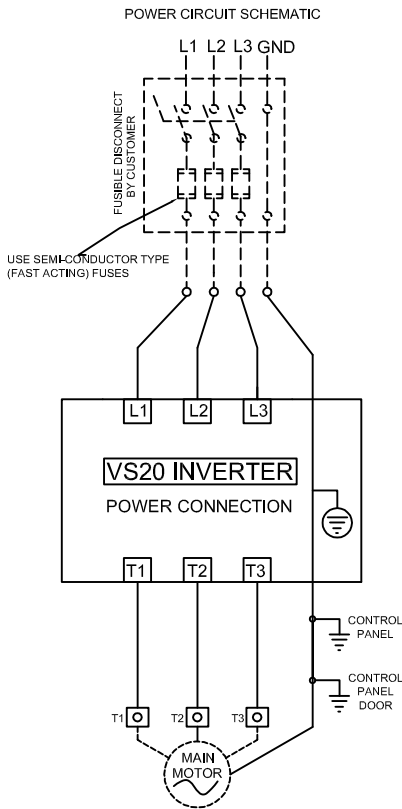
POWER CIRCUIT SCHEMATIC

L1 L2 L3 GND

FUSIBLE DISCONNECT BY CUSTOMER

USE SEMI-CONDUCTOR TYPE (FAST ACTING) FUSES

L1 L2 L3

VS20 INVERTER

POWER CONNECTION

T1 T2 T3

CONTROL PANEL

CONTROL PANEL DOOR

T1 T2 T3

MAIN MOTOR